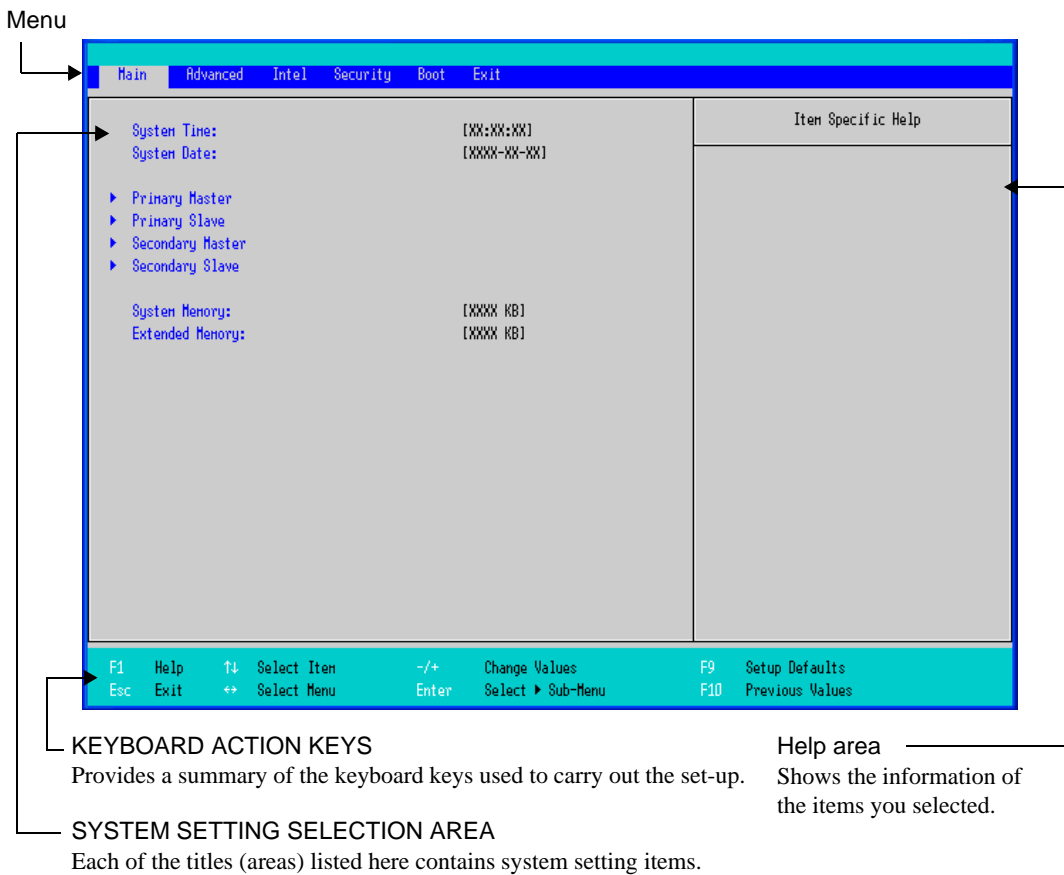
Menu

Main Advanced Intel Security Boot Exit

System Time: [XX:XX:XX]
System Date: [XXXX-XX-XX]

▶ Primary Master
▶ Primary Slave
▶ Secondary Master
▶ Secondary Slave

System Memory: [XXXX KB]
Extended Memory: [XXXX KB]

Item Specific Help

F1 Help ↑↓ Select Item -/+ Change Values F9 Setup Defaults
Esc Exit ↔ Select Menu Enter Select ▶ Sub-Menu F10 Previous Values

KEYBOARD ACTION KEYS
Provides a summary of the keyboard keys used to carry out the set-up.

Help area
Shows the information of the items you selected.

SYSTEM SETTING SELECTION AREA
Each of the titles (areas) listed here contains system setting items.